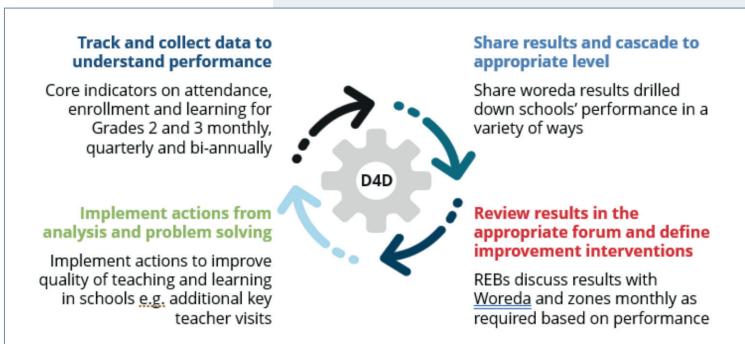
Track and collect data to understand performance

Core indicators on attendance, enrollment and learning for Grades 2 and 3 monthly, quarterly and bi-annually

Share results and cascade to appropriate level

Share woreda results drilled down schools' performance in a variety of ways

D4D

Implement actions from analysis and problem solving

Implement actions to improve quality of teaching and learning in schools e.g. additional key teacher visits

Review results in the appropriate forum and define improvement interventions

REBs discuss results with Woreda and zones monthly as required based on performance